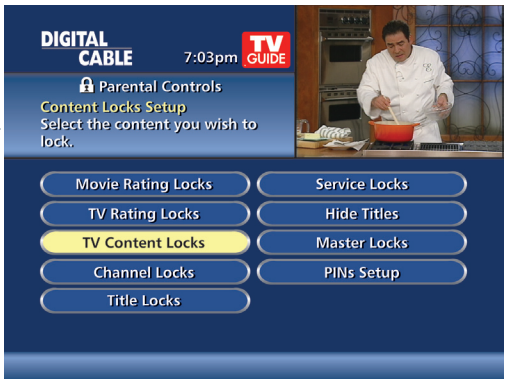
DIGITAL CABLE 7:03pm TV GUIDE

Parental Controls
Content Locks Setup
Select the content you wish to lock.

Movie Rating Locks
TV Rating Locks
TV Content Locks
Channel Locks
Title Locks

Service Locks
Hide Titles
Master Locks
PINs Setup